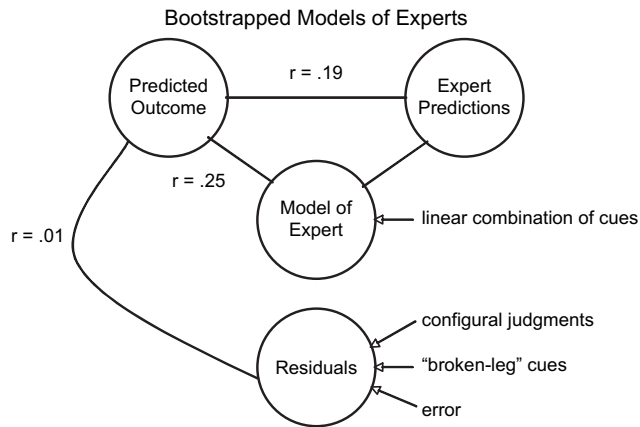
Bootstrapped Models of Experts

Predicted Outcome

r = .19

Expert Predictions

r = .25

Model of Expert

linear combination of cues

r = .01

configural judgments

Residuals

"broken-leg" cues

error